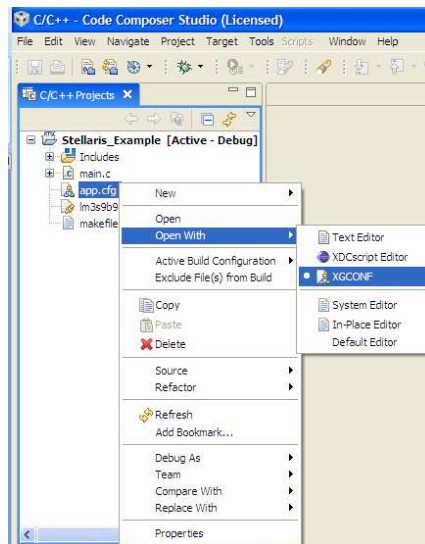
C/C++ - Code Composer Studio (Licensed)

File Edit View Navigate Project Target Tools Scripts Window Help

C/C++Projects X

Stellaris_Example [Active - Debug]
Includes
main.c
app.cfg
lm3s9b9
makefile

New
Open
Open With
Active Build Configuration
Exclude File(s) from Build
Copy
Paste
Delete
Source
Refactor
Refresh
Add Bookmark...
Debug As
Team
Compare With
Replace With
Properties

Text Editor
XDCscript Editor
XGCONF
System Editor
In-Place Editor
Default Editor